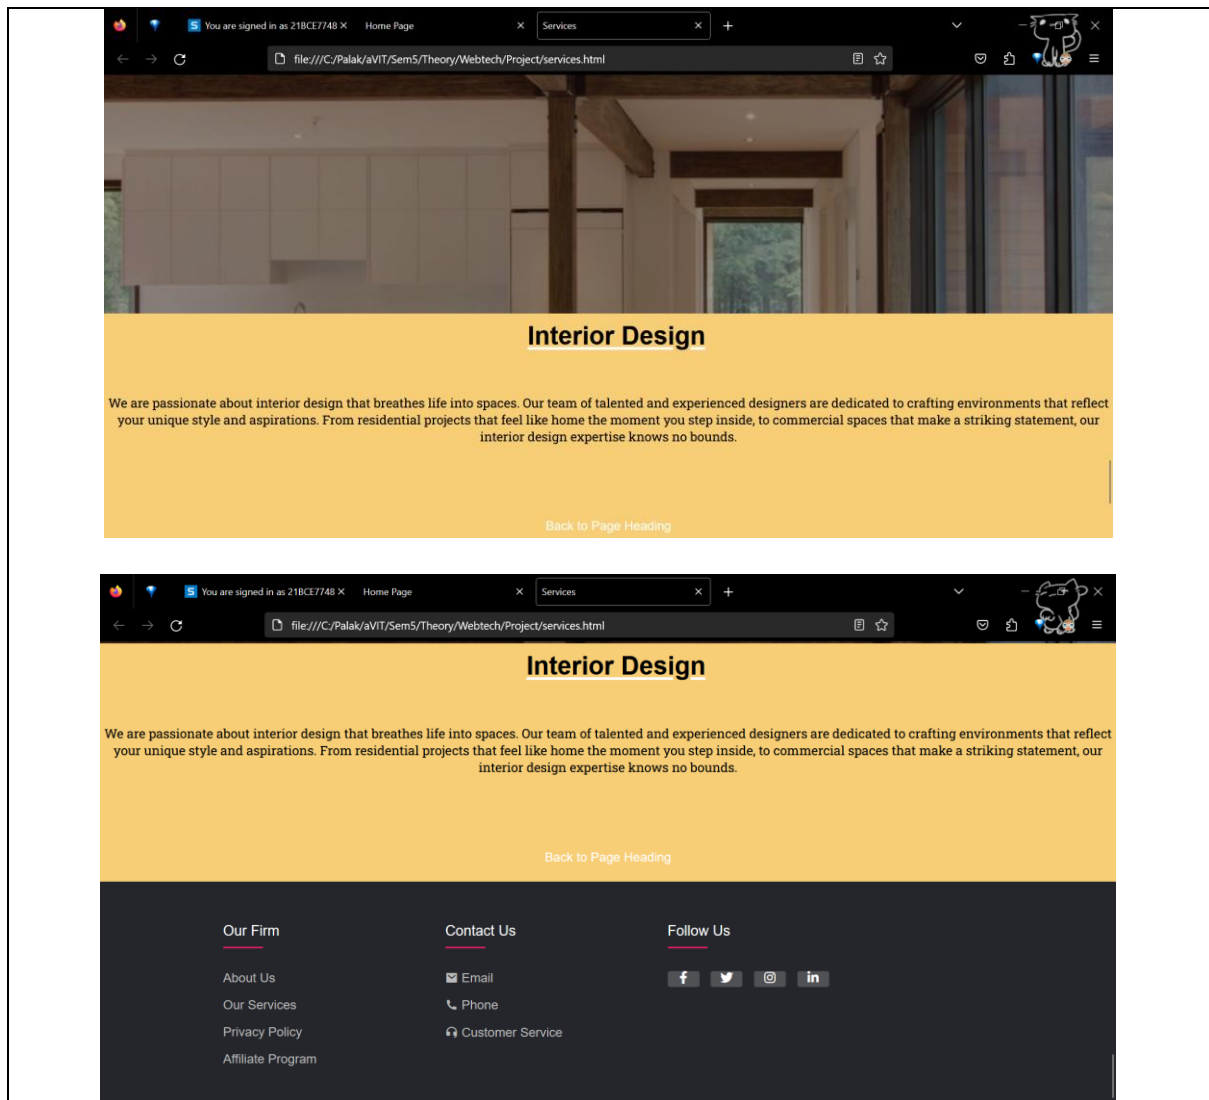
You are signed in as 21BCE7748 ×
Home Page ×
Services ×
+

file:///C:/Palak/aVIT/Sem5/Theory/Webtech/Project/services.html

Interior Design

We are passionate about interior design that breathes life into spaces. Our team of talented and experienced designers are dedicated to crafting environments that reflect your unique style and aspirations. From residential projects that feel like home the moment you step inside, to commercial spaces that make a striking statement, our interior design expertise knows no bounds.

Back to Page Heading

You are signed in as 21BCE7748 ×
Home Page ×
Services ×
+

file:///C:/Palak/aVIT/Sem5/Theory/Webtech/Project/services.html

Interior Design

We are passionate about interior design that breathes life into spaces. Our team of talented and experienced designers are dedicated to crafting environments that reflect your unique style and aspirations. From residential projects that feel like home the moment you step inside, to commercial spaces that make a striking statement, our interior design expertise knows no bounds.

Back to Page Heading

Our Firm

About Us
Our Services
Privacy Policy
Affiliate Program

Contact Us

Email
Phone
Customer Service

Follow Us